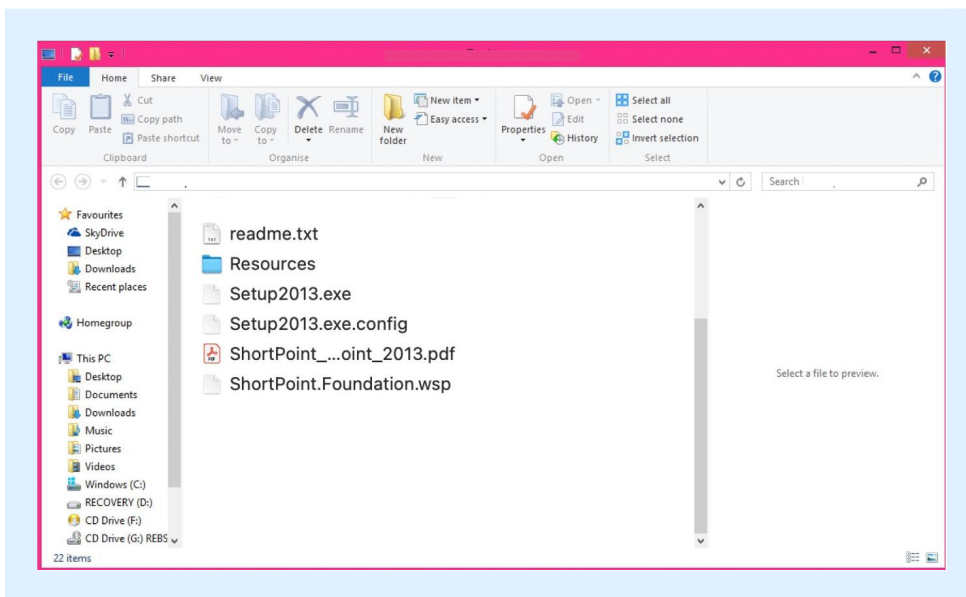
File Home Share View

Copy Paste Cut Copy path Paste shortcut Clipboard

Move to Copy to Delete Rename Organise

New folder New item Easy access New

Properties Open Edit History Open

Select all Select none Invert selection Select

Search

Favourites
SkyDrive
Desktop
Downloads
Recent places

Homegroup

This PC
Desktop
Documents
Downloads
Music
Pictures
Videos
Windows (C:)
RECOVERY (D:)
CD Drive (F:)
CD Drive (G:) REBS

22 items

readme.txt
Resources
Setup2013.exe
Setup2013.exe.config
ShortPoint_...oint_2013.pdf
ShortPoint.Foundation.wsp

Select a file to preview.